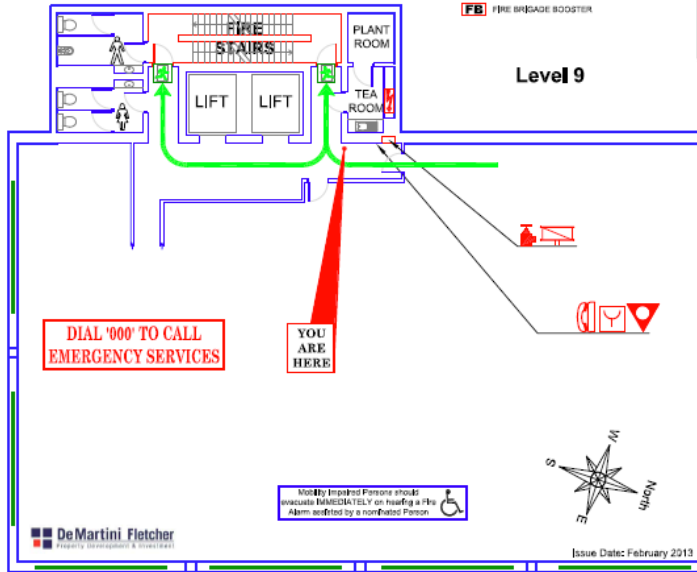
FB FIRE BRIGADE BOOSTER

FIRE STAIRS

PLANT ROOM

Level 9

LIFT

LIFT

TEA ROOM

DIAL '000' TO CALL EMERGENCY SERVICES

YOU ARE HERE

W

S

North

E

Mobility Impaired Persons should evacuate IMMEDIATELY on hearing a Fire Alarm assisted by a nominated Person

De Martini Fletcher
Property Development & Investment

Issue Date: February 2013